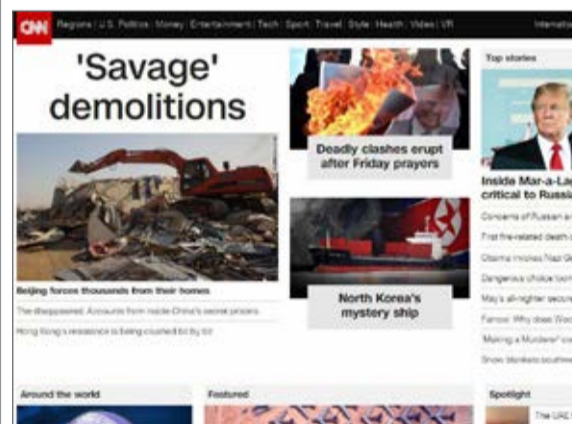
CNN Regions | U.S. Politics | Money | Entertainment | Tech | Sport | Travel | Style | Health | Video | VR Internatio

'Savage' demolitions

Beijing forces thousands from their homes

The disappeared: Accounts from inside China's secret prisons

Hong Kong's resistance is being crushed bit by bit

Deadly clashes erupt after Friday prayers

North Korea's mystery ship

Top stories

Inside Mar-a-La critical to Russi

Concerns of Russian a

First fire-related death

Obama invokes Nazi G

Dangerous choice tom

May's all-nighter secure

Famous: Why does Wes

'Making a Murderer' co

Snow blankets southwe

Around the world

Featured

Spotlight

The UAE